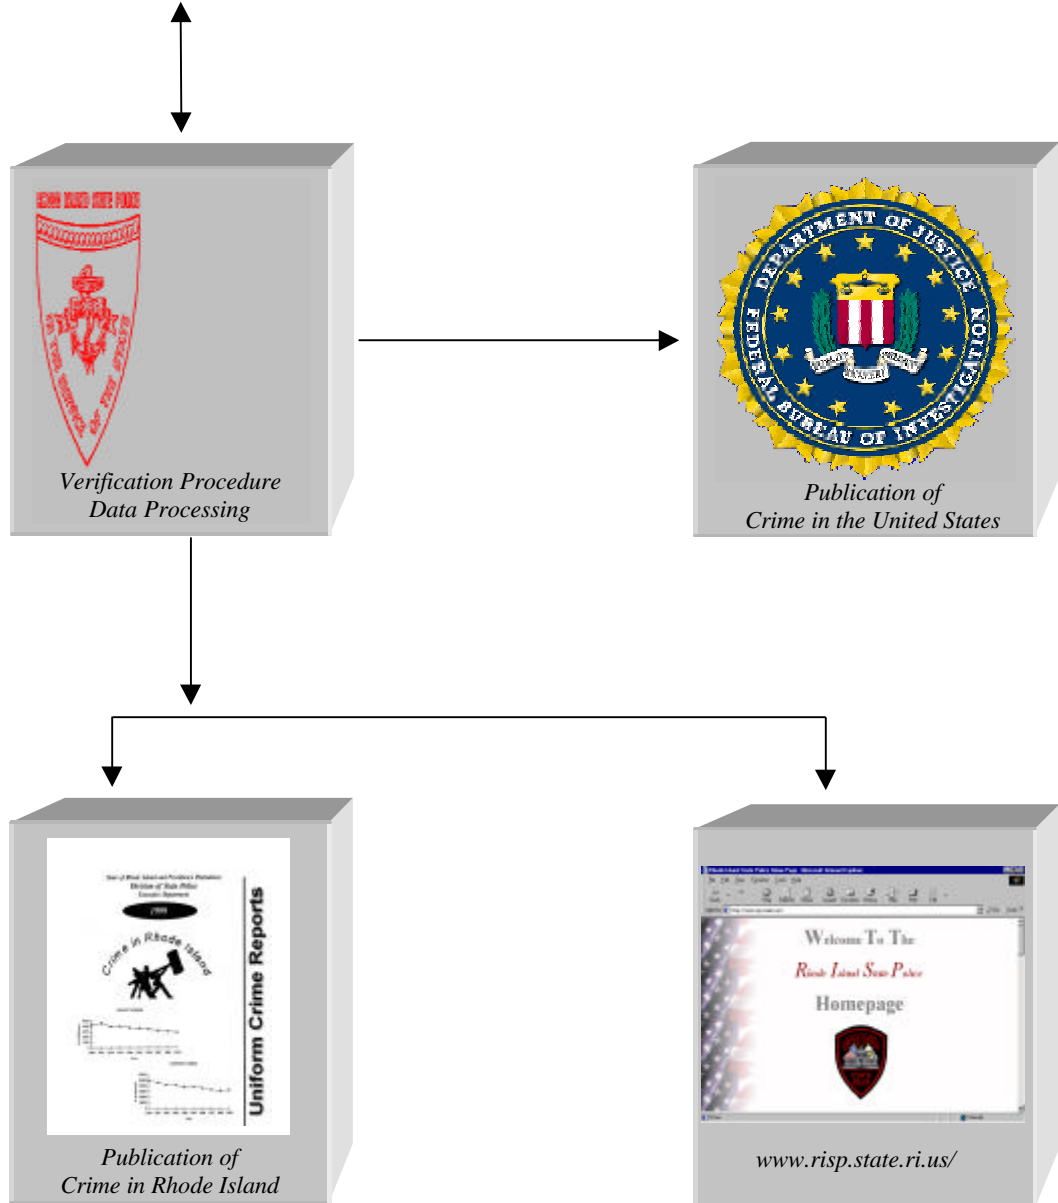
RHODE ISLAND STATE POLICE

IN THE SERVICE OF THE STATE

Verification Procedure
Data Processing

DEPARTMENT OF JUSTICE
FEDERAL BUREAU OF INVESTIGATION
FIDELITY BRAVERY INTEGRITY

Publication of
Crime in the United States

State of Rhode Island and Providence Plantations
Division of State Police
Executive Department

2000

Crime in Rhode Island

Uniform Crime Reports

Publication of
Crime in Rhode Island

Welcome To The
Rhode Island State Police
Homepage

www.risp.state.ri.us/